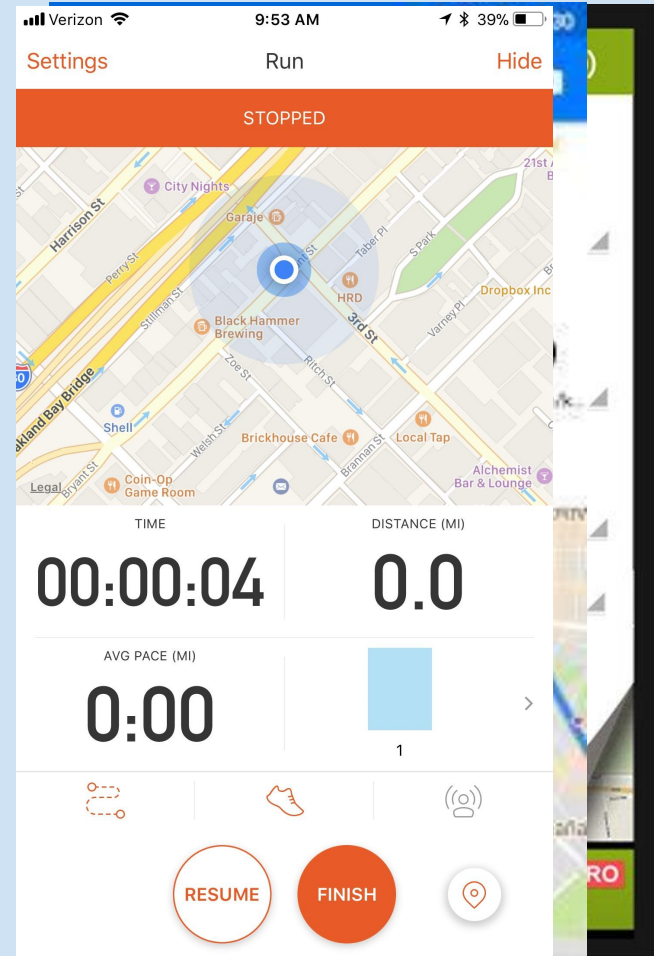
Verizon 9:53 AM 39%

Settings Run Hide

STOPPED

City Nights
Garaje
Harrison St
Perry St
Stillman St
HRD
Taber Pl
S Park
3rd St
Dropbox Inc
21st
Black Hammer Brewing
Varney Pl
Zoe St
Ritch St
80
Oakland Bay Bridge
Shell
Welsh St
Brickhouse Cafe
Brannan St
Local Tap
Alchemist Bar & Lounge
Bryant St
Coin-Op Game Room
Legal

TIME
00:00:04

DISTANCE (MI)
0.0

AVG PACE (MI)
0:00

1

RESUME FINISH

RO